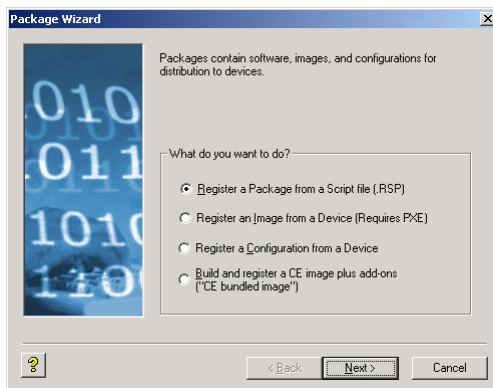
Package Wizard

Packages contain software, images, and configurations for distribution to devices.

What do you want to do?

Register a Package from a Script file (.RSP)

Register an Image from a Device (Requires PXE)

Register a Configuration from a Device

Build and register a CE image plus add-ons ("CE bundled image")

< Back

Next >

Cancel